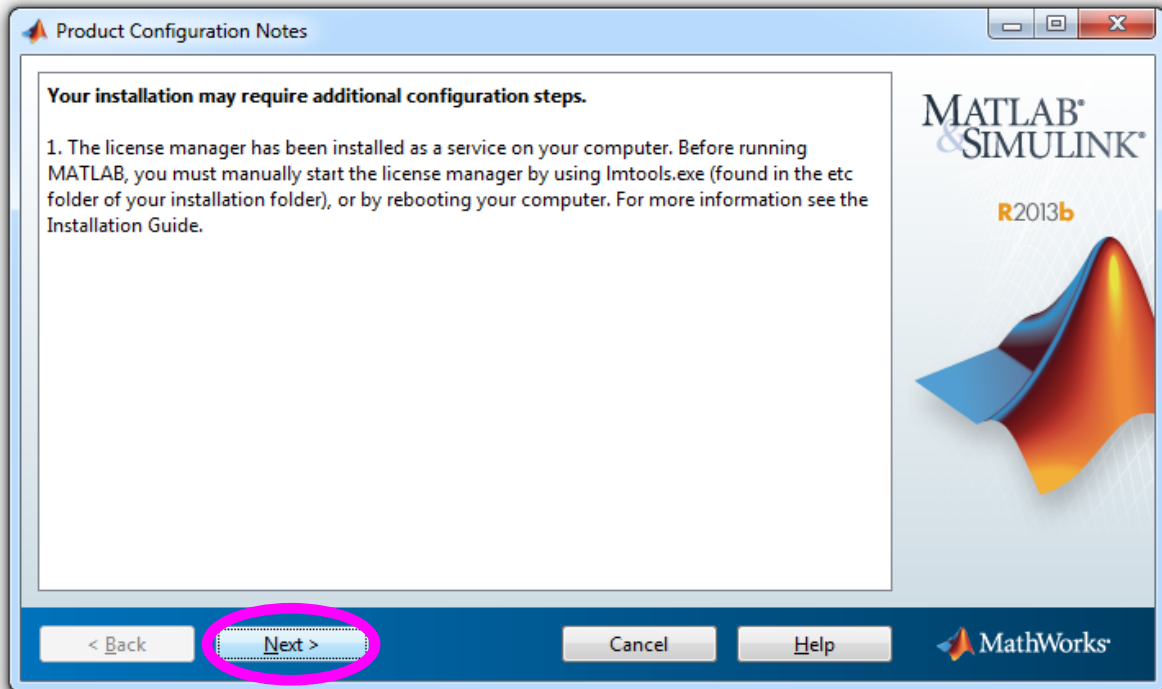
Product Configuration Notes

Your installation may require additional configuration steps.

1. The license manager has been installed as a service on your computer. Before running MATLAB, you must manually start the license manager by using lmtools.exe (found in the etc folder of your installation folder), or by rebooting your computer. For more information see the Installation Guide.

MATLAB® & SIMULINK®

R2013b

< Back

Next >

Cancel

Help

MathWorks®